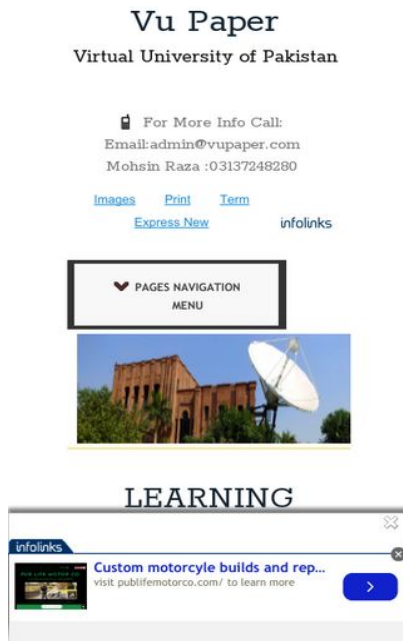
Vu Paper

Virtual University of Pakistan

For More Info Call:
Email:admin@vupaper.com
Mohsin Raza :03137248280

Images Print Term
Express New infolinks

PAGES NAVIGATION MENU

LEARNING

infolinks

Custom motorcycle builds and rep...
visit publifemotorco.com/ to learn more